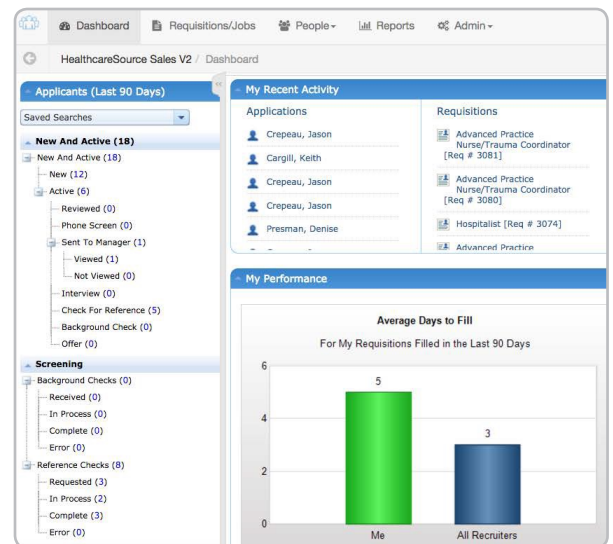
Dashboard Requisitions/Jobs People Reports Admin

HealthcareSource Sales V2 / Dashboard

Applicants (Last 90 Days)

Saved Searches

New And Active (18)
New And Active (18)
New (12)
Active (6)
Reviewed (0)
Phone Screen (0)
Sent To Manager (1)
Viewed (1)
Not Viewed (0)
Interview (0)
Check For Reference (5)
Background Check (0)
Offer (0)

Screening
Background Checks (0)
Received (0)
In Process (0)
Complete (0)
Error (0)
Reference Checks (8)
Requested (3)
In Process (2)
Complete (3)
Error (0)

My Recent Activity

Applications
Crepeau, Jason
Cargill, Keith
Crepeau, Jason
Crepeau, Jason
Presman, Denise

Requisitions
Advanced Practice Nurse/Trauma Coordinator [Req # 3081]
Advanced Practice Nurse/Trauma Coordinator [Req # 3080]
Hospitalist [Req # 3074]
Advanced Practice

My Performance

Average Days to Fill
For My Requisitions Filled in the Last 90 Days

| | Me | All Recruiters |
|---|---|---|
| | 5 | 3 |

6
4
2
0